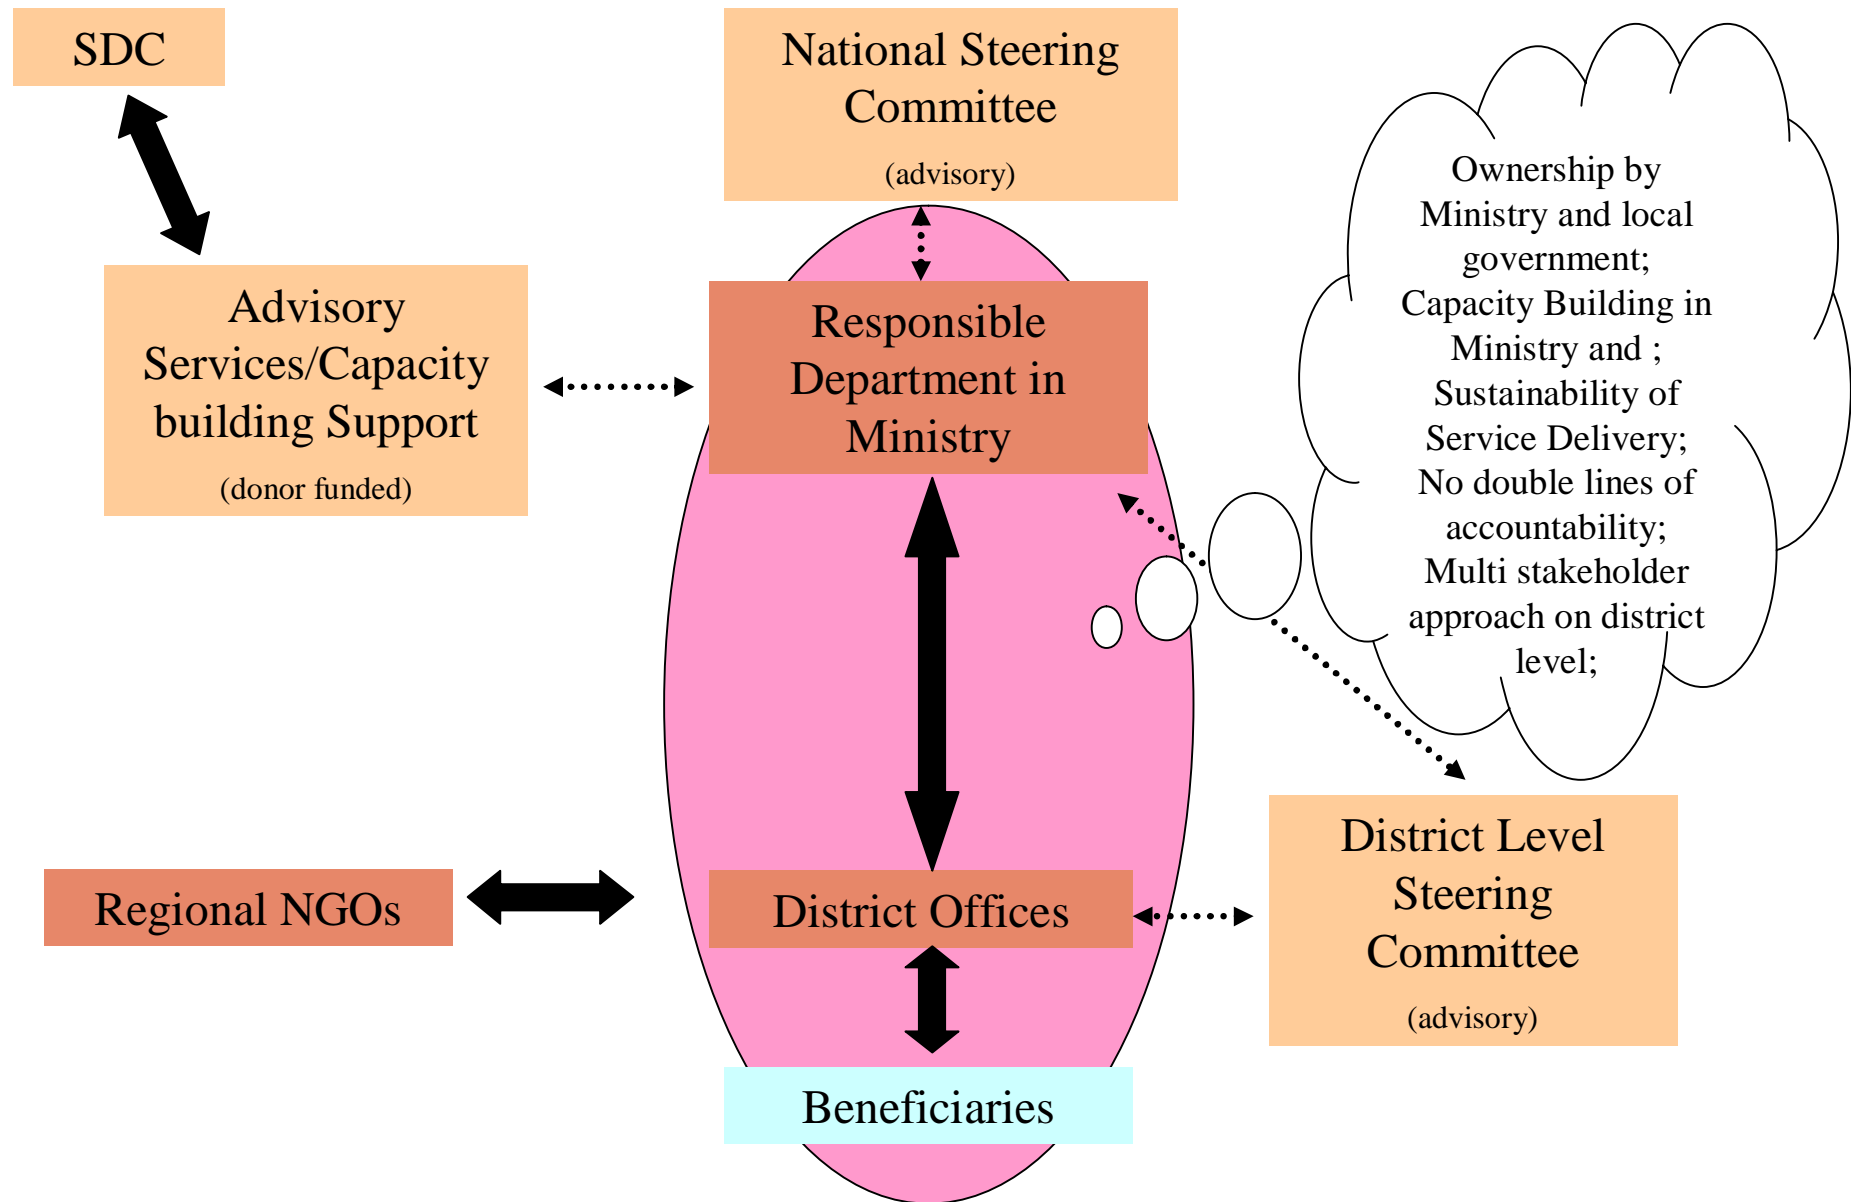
SDC

National Steering Committee

(advisory)

Advisory Services/Capacity building Support

(donor funded)

Responsible Department in Ministry

Ownership by Ministry and local government; Capacity Building in Ministry and ; Sustainability of Service Delivery; No double lines of accountability; Multi stakeholder approach on district level;

Regional NGOs

District Offices

District Level Steering Committee

(advisory)

Beneficiaries